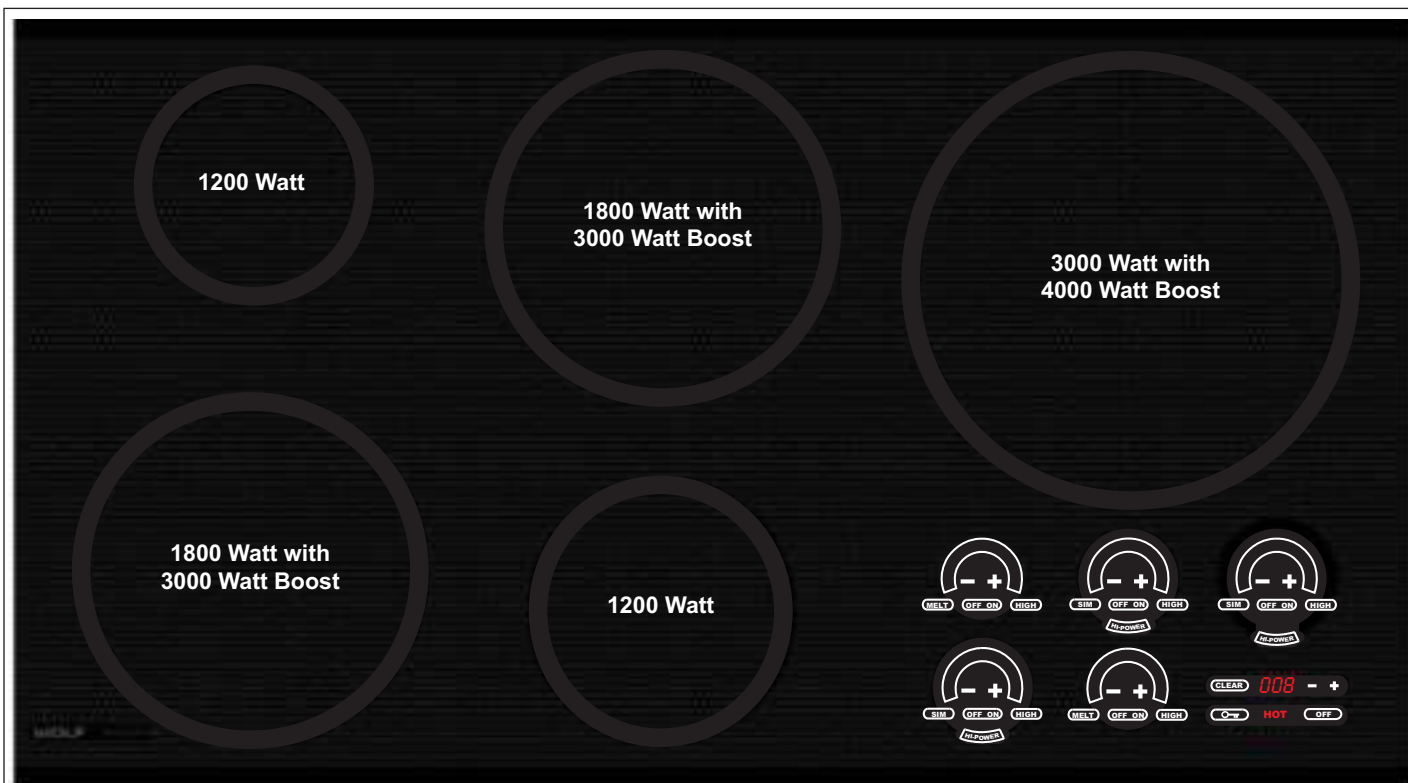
1200 Watt

1800 Watt with
3000 Watt Boost

3000 Watt with
4000 Watt Boost

1800 Watt with
3000 Watt Boost

1200 Watt

− +
MELT OFF ON HIGH

− +
SIM OFF ON HIGH
HI-POWER

− +
SIM OFF ON HIGH
HI-POWER

− +
SIM OFF ON HIGH
HI-POWER

− +
MELT OFF ON HIGH

CLEAR 008 − +
HOT OFF

WOLF